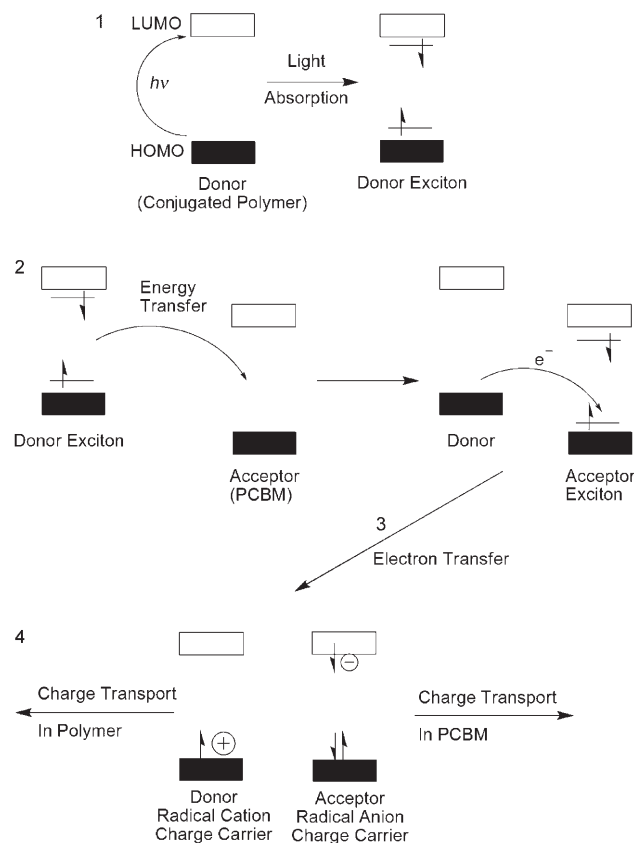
1

LUMO

$h\nu$

HOMO

Light

Absorption

Donor
(Conjugated Polymer)

Donor Exciton

2

Energy
Transfer

Donor Exciton

Acceptor
(PCBM)

$e^-$

Donor

Acceptor
Exciton

3

Electron Transfer

4

Charge Transport

In Polymer

Charge Transport

In PCBM

Donor
Radical Cation
Charge Carrier

Acceptor
Radical Anion
Charge Carrier